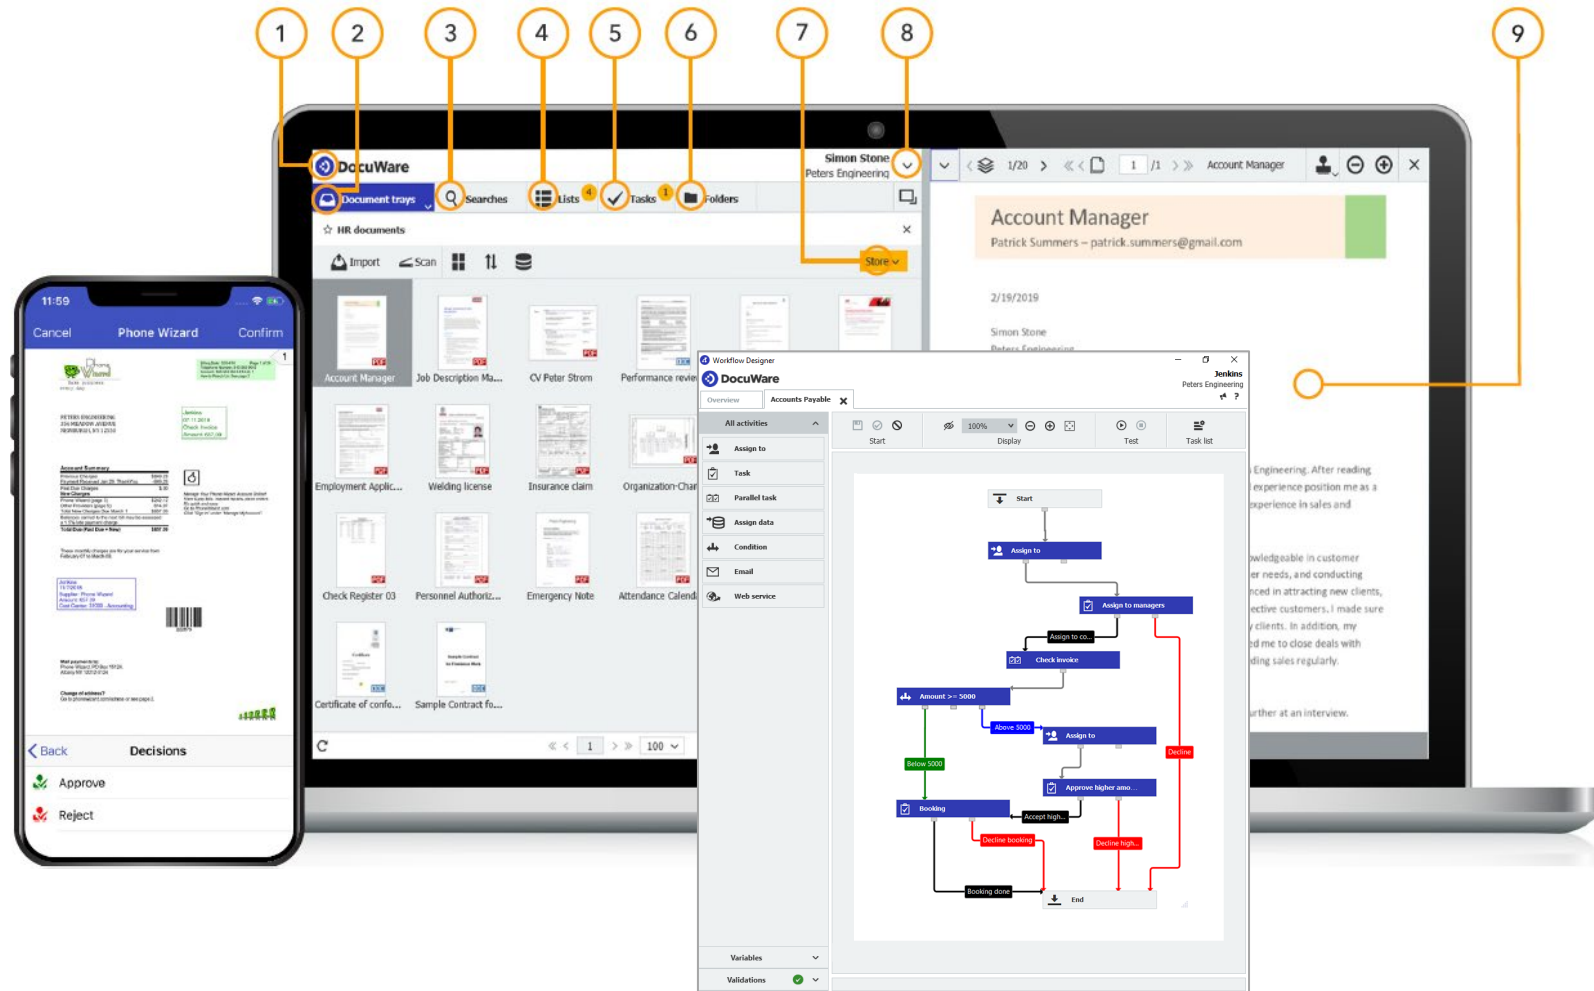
1 2 3 4 5 6 7 8 9

DocuWare

Document trays Searches Lists 4 Tasks 1 Folders

Simon Stone
Peters Engineering

HR documents

Import Scan

Store

Account Manager Job Description Ma... CV Peter Strom Performance review

Employment Applic... Welding license Insurance claim Organization-Char

Check Register 03 Personnel Authoriz... Emergency Note Attendance Calend

Certificate of confo... Sample Contract fo...

1 100

1/20 1 /1 Account Manager

Account Manager
Patrick Summers – patrick.summers@gmail.com

2/19/2019

Simon Stone
Peters Engineering

Engineering. After reading experience position me as a experience in sales and

wledgeable in customer er needs, and conducting nced in attracting new clients, ective customers. I made sure clients. In addition, my d me to close deals with ding sales regularly.

rther at an interview.

Workflow Designer

DocuWare

Jenkins
Peters Engineering

Overview Accounts Payable

All activities
Assign to
Task
Parallel task
Assign data
Condition
Email
Web service

Variables
Validations

Start Display Test Task list
100%

Start
Assign to
Assign to managers
Assign to co...
Check invoice
Amount >= 5000
Above 5000
Assign to
Below 5000
Decline
Approve higher amo...
Booking
Accept high...
Decline booking
Decline high...
Booking done
End

11:59

Cancel Phone Wizard Confirm

Back Decisions
Approve
Reject